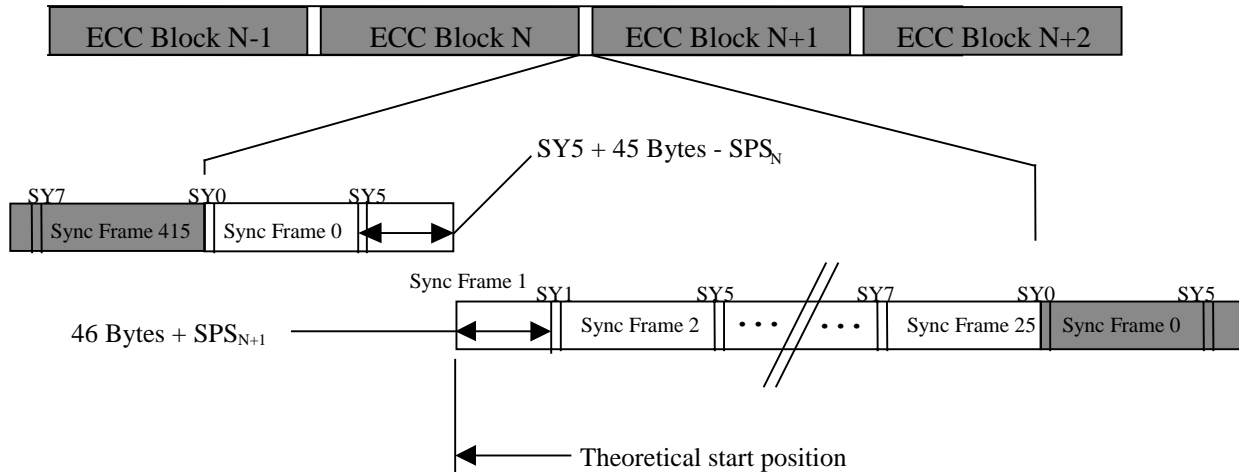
ECC Block N-1
ECC Block N
ECC Block N+1
ECC Block N+2

SY5 + 45 Bytes - $SPS_N$

SY7
SY0
SY5
Sync Frame 415
Sync Frame 0

Sync Frame 1
SY1
SY5
SY7
SY0
SY5
46 Bytes + $SPS_{N+1}$
Sync Frame 2
• • •
• • •
Sync Frame 25
Sync Frame 0

Theoretical start position